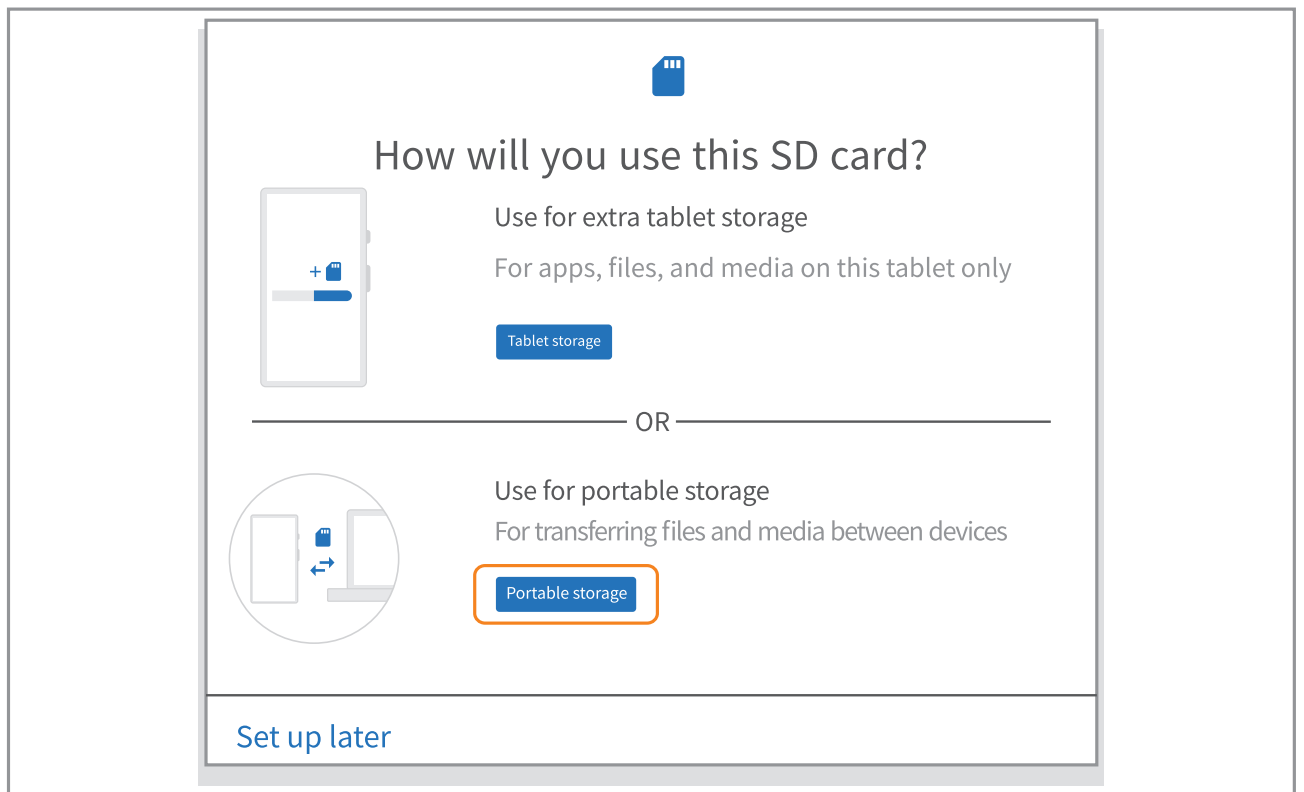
How will you use this SD card?

Use for extra tablet storage

For apps, files, and media on this tablet only

Tablet storage

OR

Use for portable storage

For transferring files and media between devices

Portable storage

Set up later